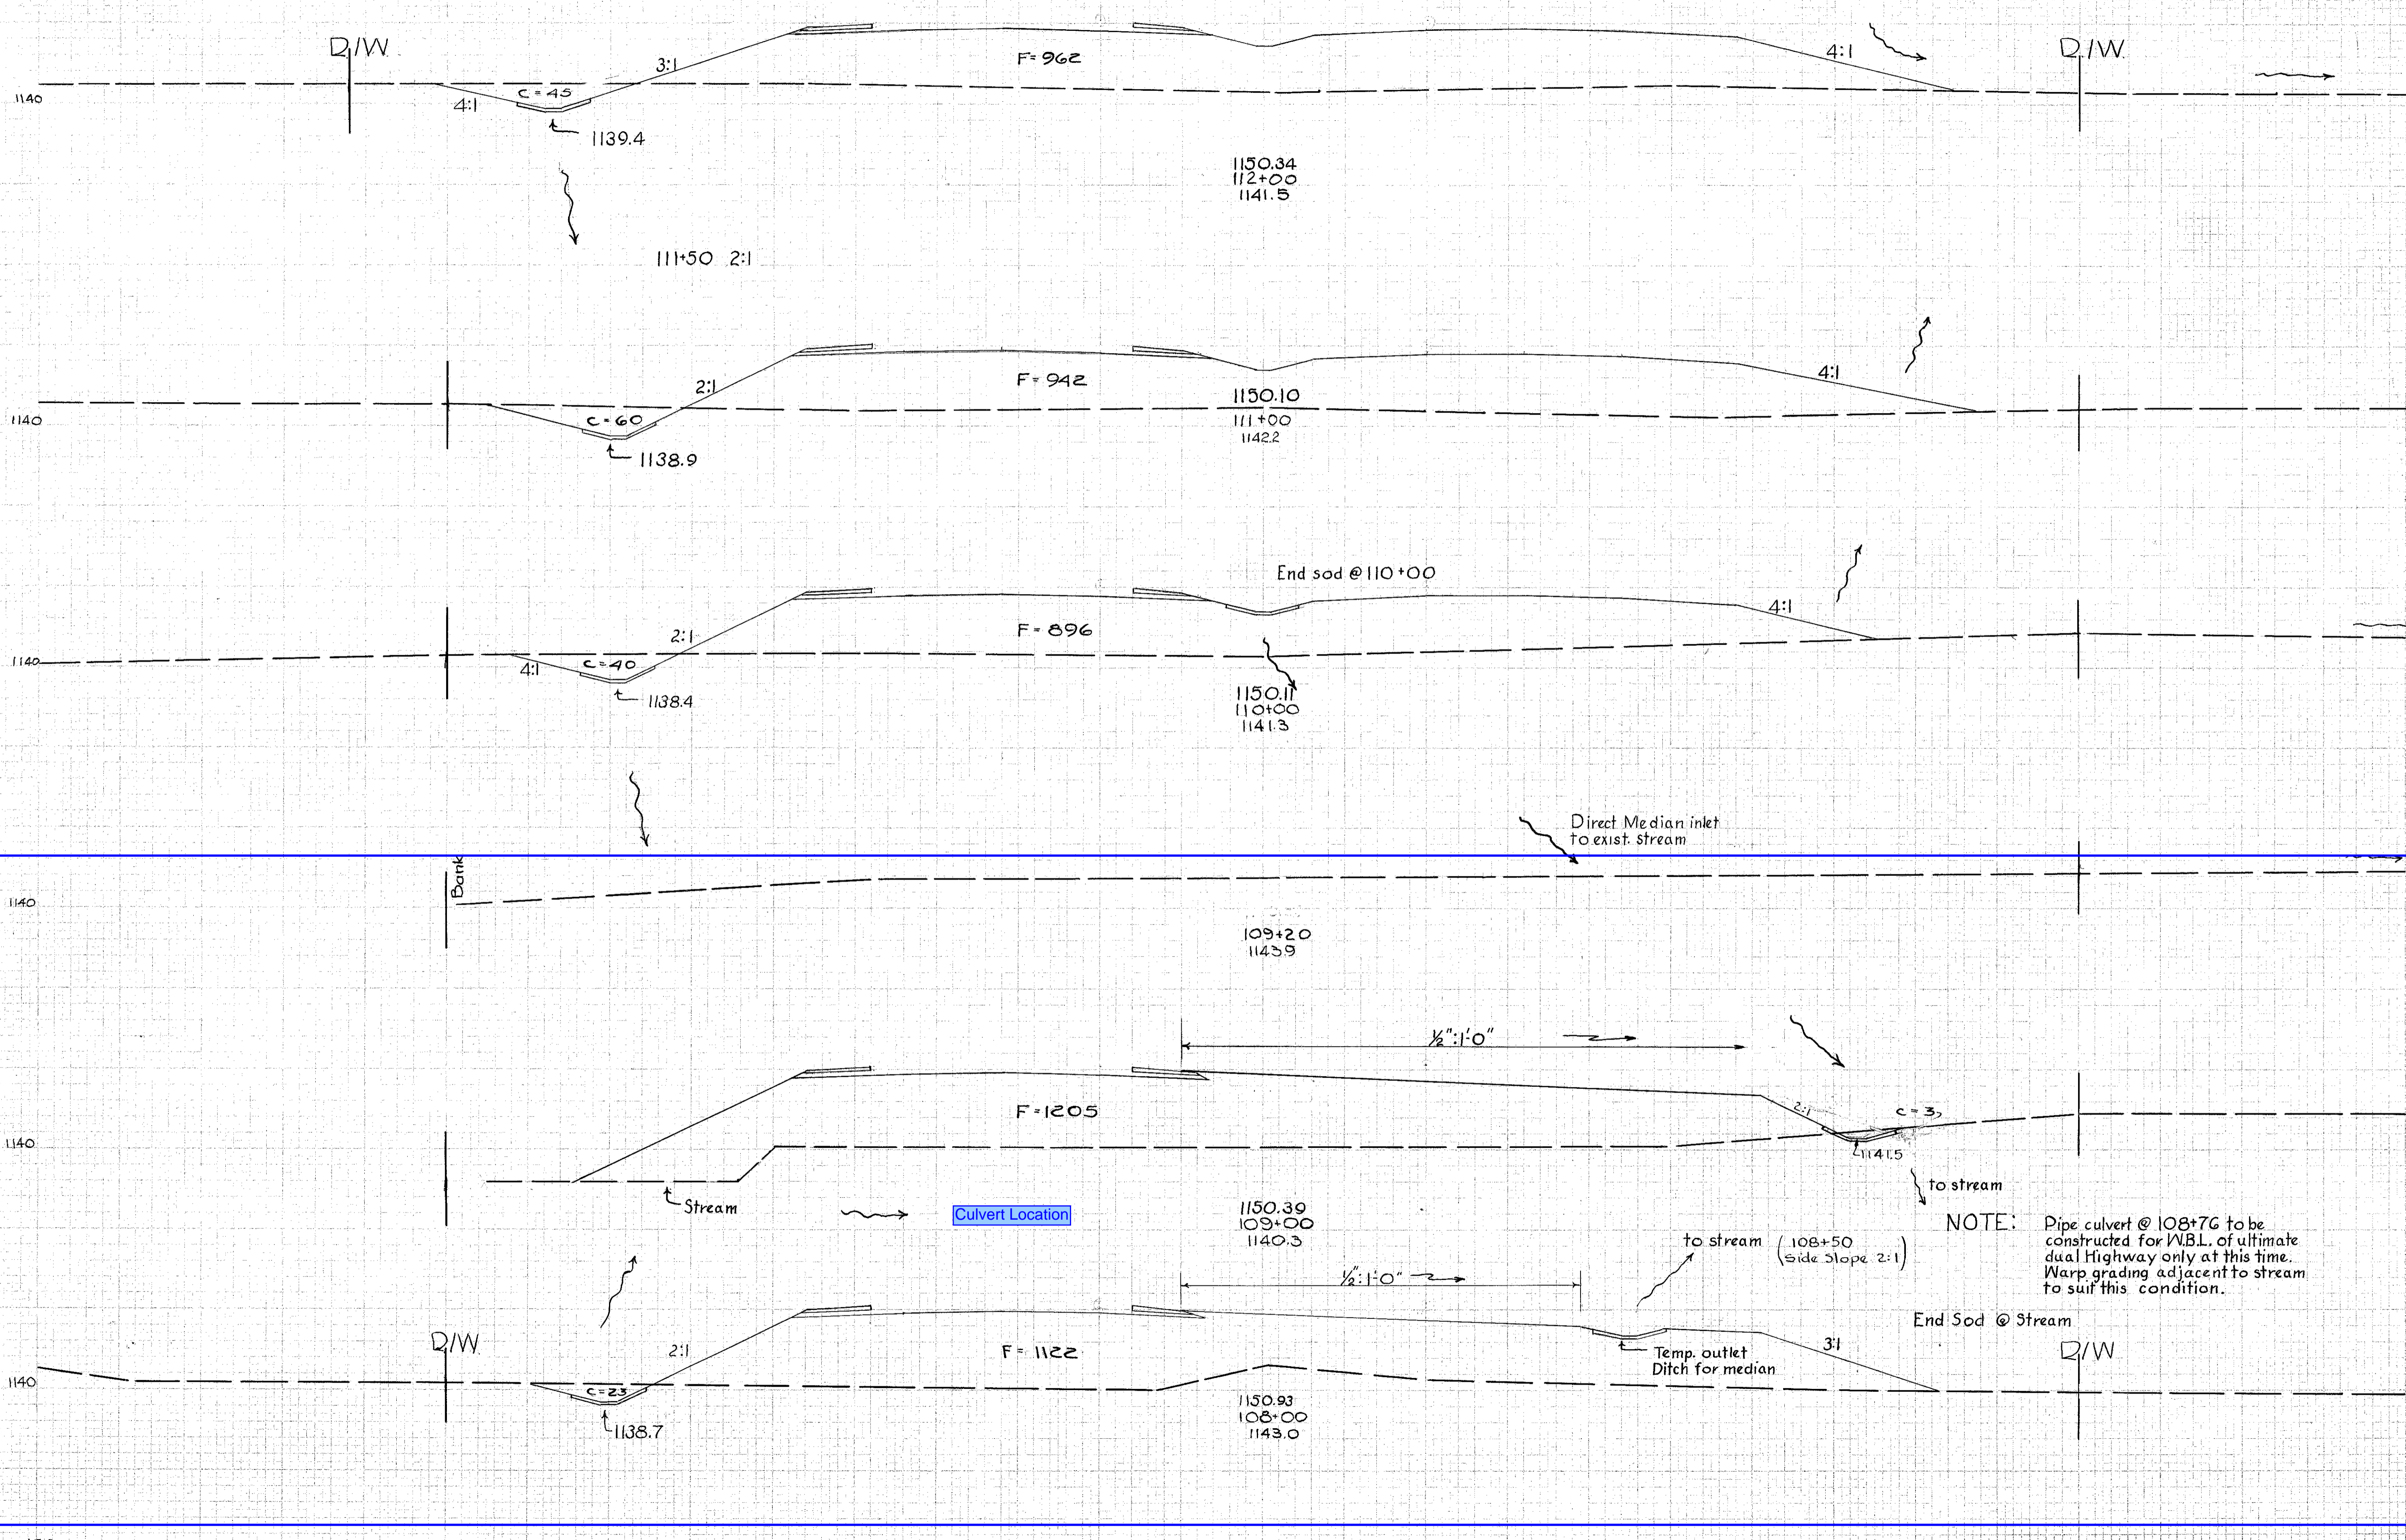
R/W
R/W
1140
4:1
C = 45
3:1
F = 962
4:1
1139.4
1150.34
112+00
1141.5
111+50 2:1
2:1
F = 942
4:1
1140
C = 60
1150.10
111+00
1142.2
1138.9
End sod @ 110+00
2:1
F = 896
4:1
1140
4:1
C = 40
1138.4
1150.11
110+00
1141.3
Direct Median inlet to exist. stream
Bank
1140
109+20
1143.9
½":1'0"
F = 1205
2:1
C = 3
1140
1141.5
Stream
Culvert Location
to stream
1150.39
109+00
1140.3
NOTE:
Pipe culvert @ 108+76 to be constructed for W.B.L. of ultimate dual Highway only at this time. Warp grading adjacent to stream to suit this condition.
to stream (108+50 Side Slope 2:1)
½":1'0"
End Sod @ Stream
R/W
2:1
F = 1122
3:1
R/W
1140
C = 23
Temp. outlet Ditch for median
1138.7
1150.93
108+00
1143.0